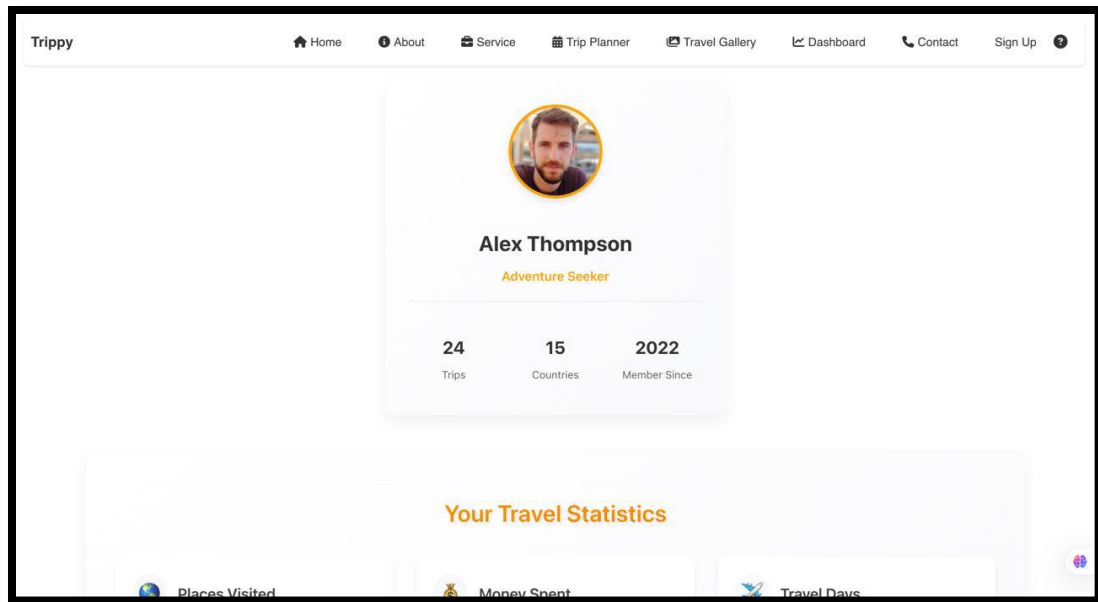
Trippy

Home About Service Trip Planner Travel Gallery Dashboard Contact Sign Up

Alex Thompson

Adventure Seeker

| 24 | 15 | 2022 |
|---|---|---|
| Trips | Countries | Member Since |

Your Travel Statistics

Places Visited

Money Spent

Travel Days